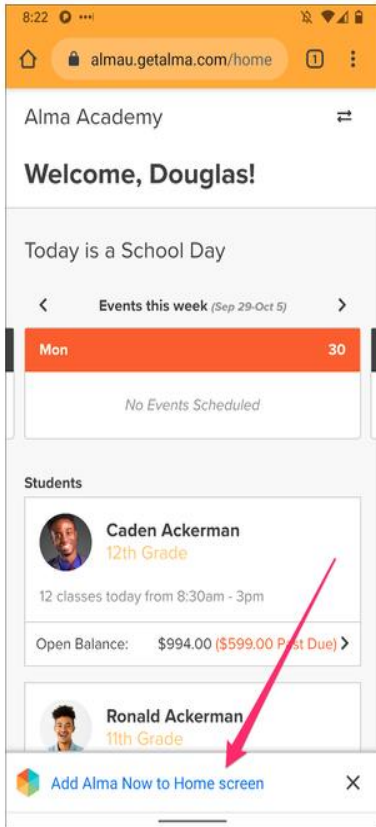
8:22

almau.getalma.com/home

1

Alma Academy

Welcome, Douglas!

Today is a School Day

Events this week (Sep 29-Oct 5)

Mon 30

No Events Scheduled

Students

Caden Ackerman
12th Grade

12 classes today from 8:30am - 3pm

Open Balance: $994.00 ($599.00 Past Due)

Ronald Ackerman
11th Grade

Add Alma Now to Home screen